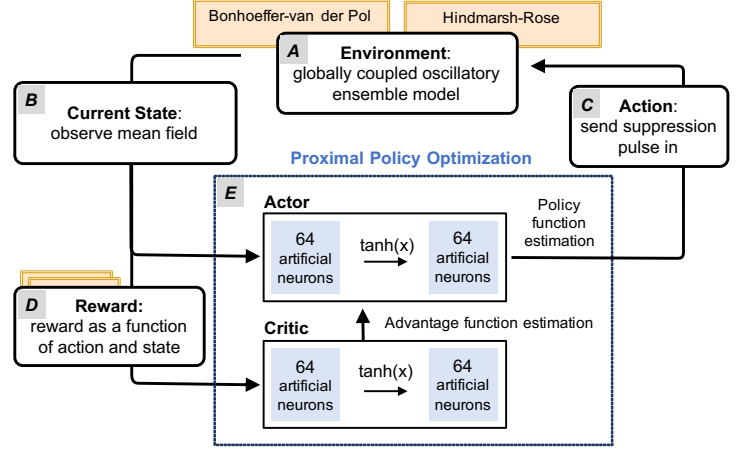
Bonhoeffer-van der Pol

Hindmarsh-Rose

A Environment: globally coupled oscillatory ensemble model

B Current State: observe mean field

C Action: send suppression pulse in

Proximal Policy Optimization

E

Actor

64 artificial neurons

tanh(x)

64 artificial neurons

Policy function estimation

D Reward: reward as a function of action and state

Advantage function estimation

Critic

64 artificial neurons

tanh(x)

64 artificial neurons